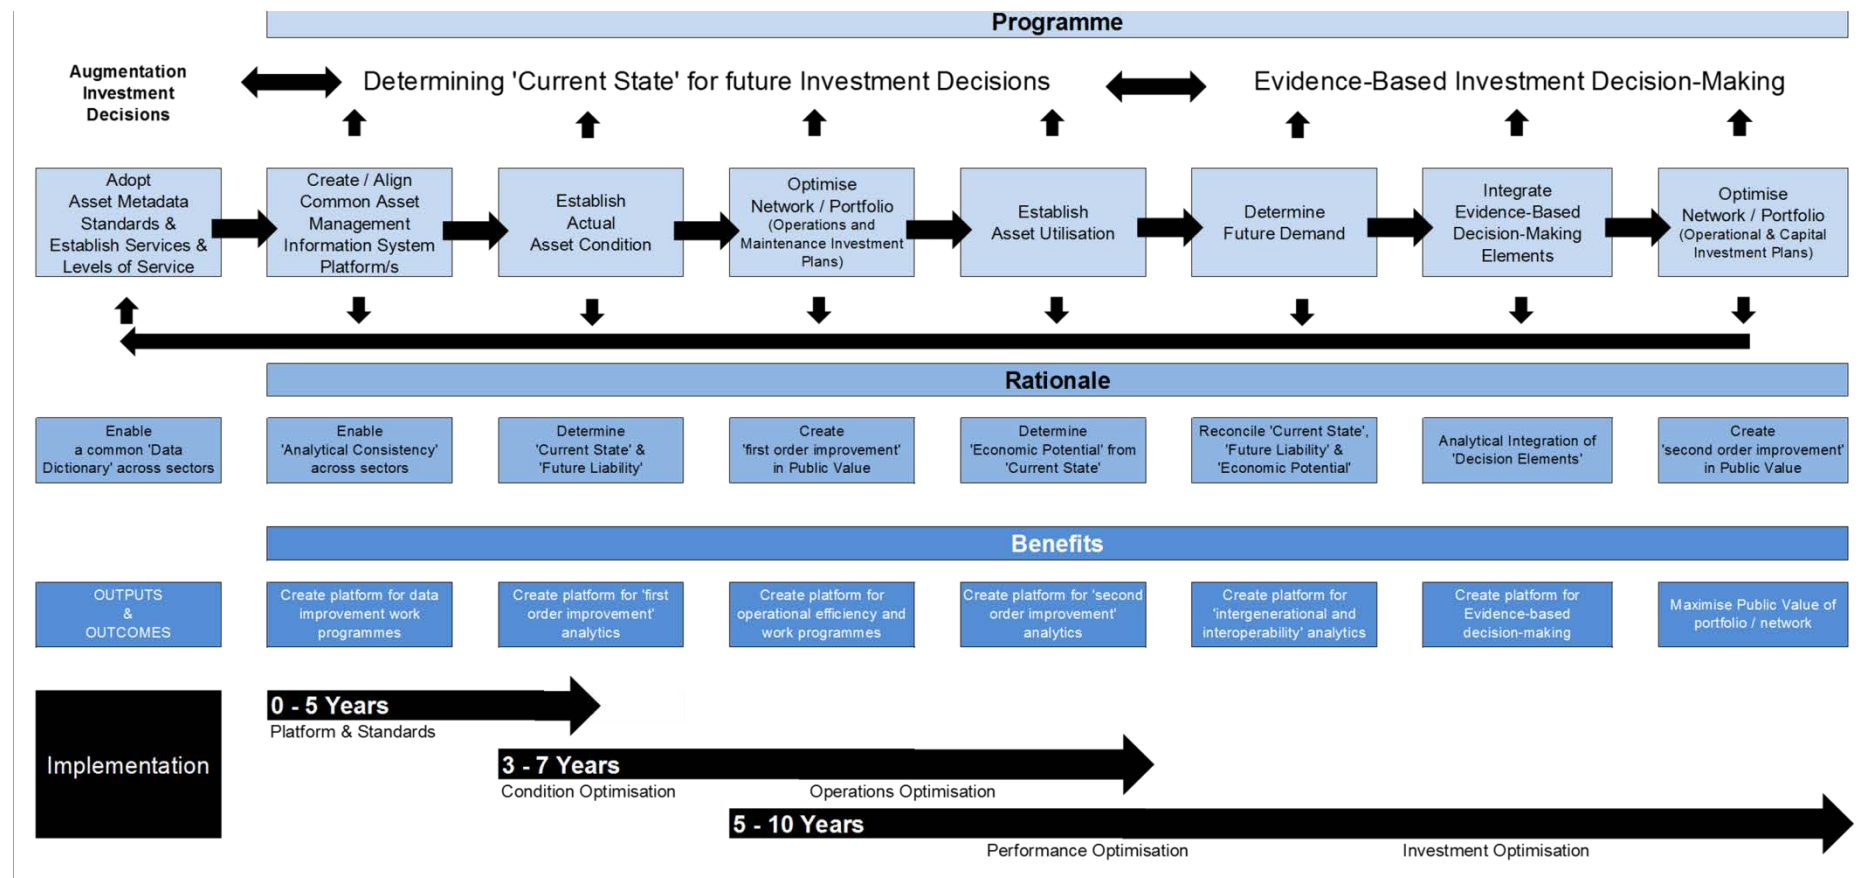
Programme

Augmentation Investment Decisions

Determining 'Current State' for future Investment Decisions

Evidence-Based Investment Decision-Making

Adopt Asset Metadata Standards & Establish Services & Levels of Service

Create / Align Common Asset Management Information System Platform/s

Establish Actual Asset Condition

Optimise Network / Portfolio (Operations and Maintenance Investment Plans)

Establish Asset Utilisation

Determine Future Demand

Integrate Evidence-Based Decision-Making Elements

Optimise Network / Portfolio (Operational & Capital Investment Plans)

Rationale

Enable a common 'Data Dictionary' across sectors

Enable 'Analytical Consistency' across sectors

Determine 'Current State' & 'Future Liability'

Create 'first order improvement' in Public Value

Determine 'Economic Potential' from 'Current State'

Reconcile 'Current State', 'Future Liability' & 'Economic Potential'

Analytical Integration of 'Decision Elements'

Create 'second order improvement' in Public Value

Benefits

OUTPUTS & OUTCOMES

Create platform for data improvement work programmes

Create platform for 'first order improvement' analytics

Create platform for operational efficiency and work programmes

Create platform for 'second order improvement' analytics

Create platform for 'intergenerational and interoperability' analytics

Create platform for Evidence-based decision-making

Maximise Public Value of portfolio / network

Implementation

0 - 5 Years
Platform & Standards

3 - 7 Years
Condition Optimisation
Operations Optimisation

5 - 10 Years
Performance Optimisation
Investment Optimisation